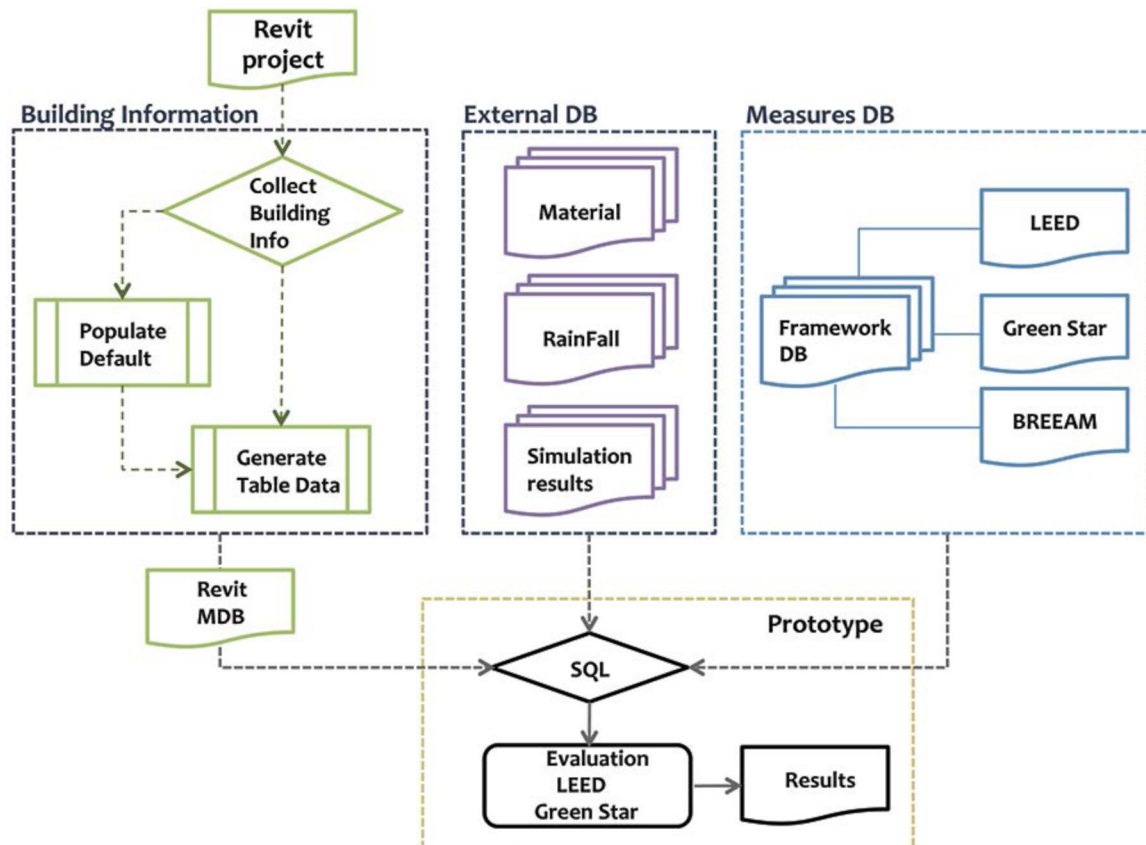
Revit project

Building Information

Collect Building Info

Populate Default

Generate Table Data

External DB

Material

RainFall

Simulation results

Measures DB

LEED

Framework DB

Green Star

BREEAM

Revit MDB

Prototype

SQL

Evaluation LEED Green Star

Results